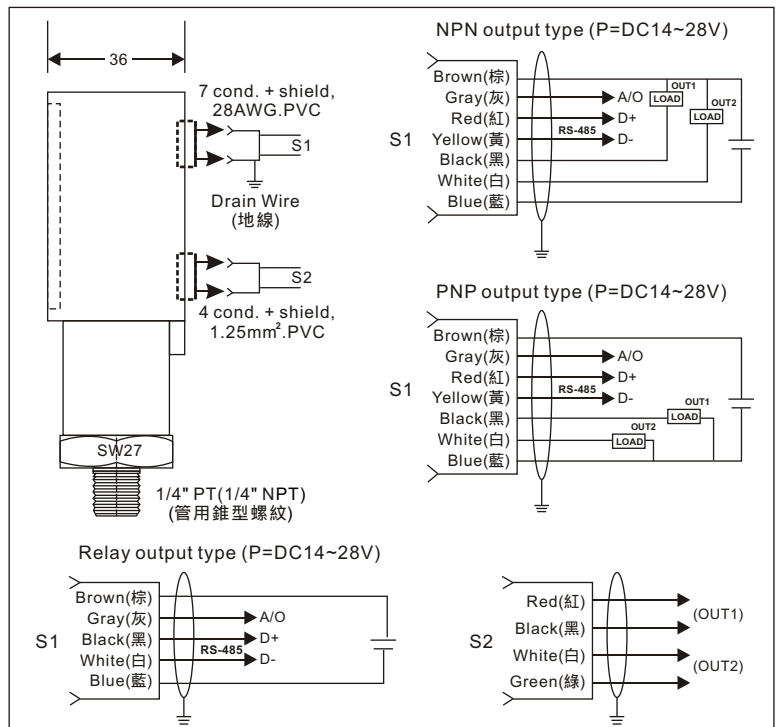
36

7 cond. + shield, 28AWG.PVC

S1

Drain Wire (地線)

S2

4 cond. + shield, 1.25mm$^2$.PVC

SW27

1/4" PT(1/4" NPT) (管用錐型螺紋)

NPN output type (P=DC14~28V)

S1

Brown(棕)
Gray(灰)
Red(紅)
Yellow(黃)
Black(黑)
White(白)
Blue(藍)

A/O
D+
D-
RS-485
OUT1
LOAD
OUT2
LOAD

PNP output type (P=DC14~28V)

S1

Brown(棕)
Gray(灰)
Red(紅)
Yellow(黃)
Black(黑)
White(白)
Blue(藍)

A/O
D+
D-
RS-485
OUT1
LOAD
OUT2
LOAD

Relay output type (P=DC14~28V)

S1

Brown(棕)
Gray(灰)
Black(黑)
White(白)
Blue(藍)

A/O
D+
D-
RS-485

S2

Red(紅)
Black(黑)
White(白)
Green(綠)

(OUT1)
(OUT2)